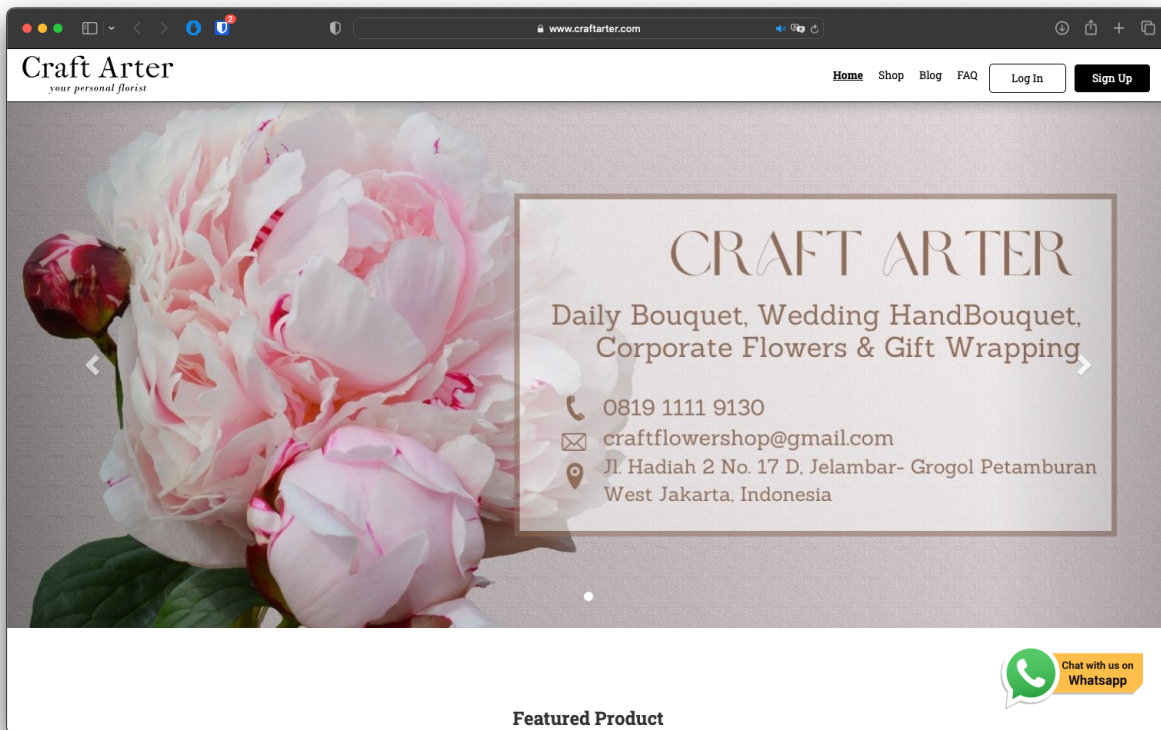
www.craftarter.com

Craft Arter
your personal florist

Home Shop Blog FAQ Log In Sign Up

CRAFT ARTER

Daily Bouquet, Wedding HandBouquet, Corporate Flowers & Gift Wrapping

0819 1111 9130
craftflowershop@gmail.com
Jl. Hadiah 2 No. 17 D, Jelambar- Grogol Petamburan West Jakarta, Indonesia

Chat with us on
Whatsapp

Featured Product